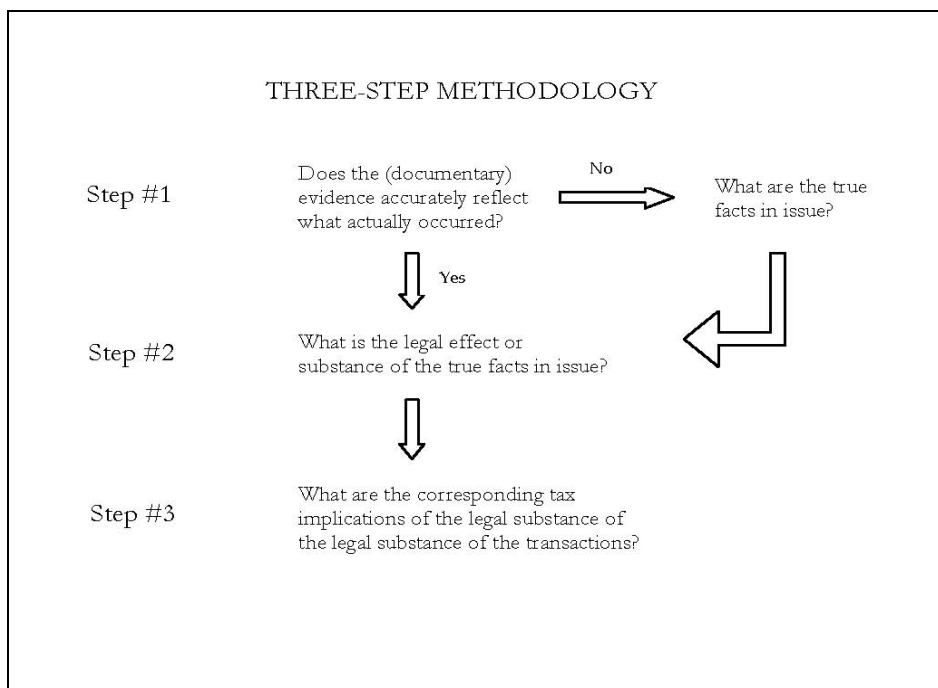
THREE-STEP METHODOLOGY

Step #1

Does the (documentary) evidence accurately reflect what actually occurred?

No

What are the true facts in issue?

Yes

Step #2

What is the legal effect or substance of the true facts in issue?

Step #3

What are the corresponding tax implications of the legal substance of the legal substance of the transactions?